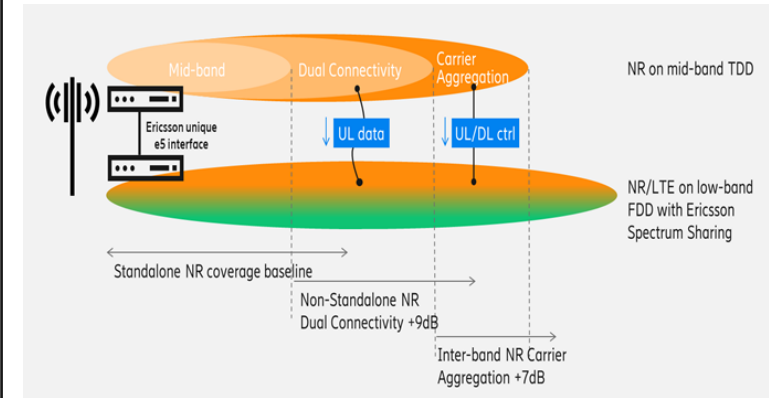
Mid-band

Dual Connectivity

Carrier Aggregation

NR on mid-band TDD

Ericsson unique e5 interface

UL data

UL/DL ctrl

NR/LTE on low-band FDD with Ericsson Spectrum Sharing

Standalone NR coverage baseline

Non-Standalone NR Dual Connectivity +9dB

Inter-band NR Carrier Aggregation +7dB